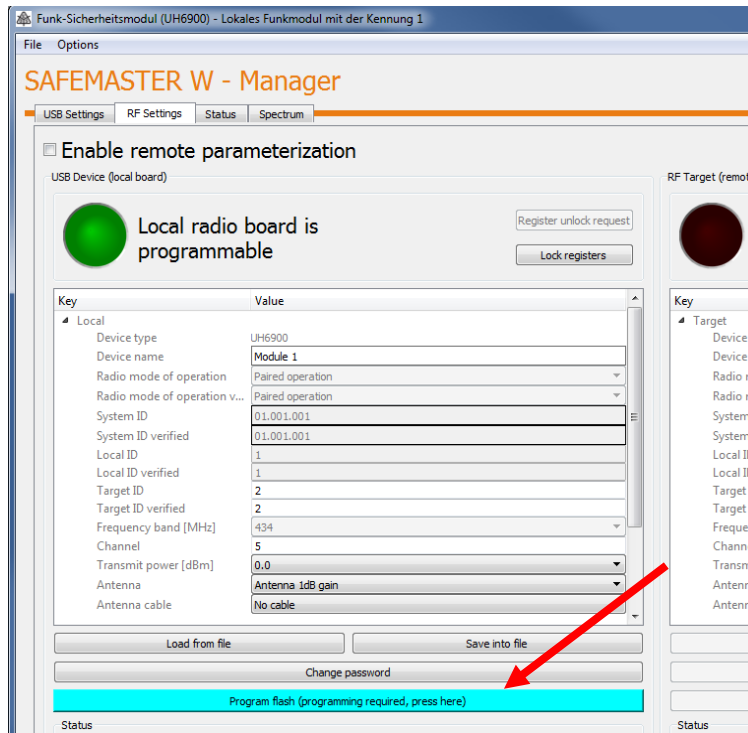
Funk-Sicherheitsmodul (UH6900) - Lokales Funkmodul mit der Kennung 1

File Options

SAFEMASTER W - Manager

USB Settings | RF Settings | Status | Spectrum

Enable remote parameterization

USB Device (local board)

Local radio board is programmable

Register unlock request

Lock registers

| Key | Value |
|---|---|
| Local | |
| Device type | UH6900 |
| Device name | Module 1 |
| Radio mode of operation | Paired operation |
| Radio mode of operation v... | Paired operation |
| System ID | 01.001.001 |
| System ID verified | 01.001.001 |
| Local ID | 1 |
| Local ID verified | 1 |
| Target ID | 2 |
| Target ID verified | 2 |
| Frequency band [MHz] | 434 |
| Channel | 5 |
| Transmit power [dBm] | 0.0 |
| Antenna | Antenna 1dB gain |
| Antenna cable | No cable |

Load from file

Save into file

Change password

Program flash (programming required, press here)

Status

RF Target (remo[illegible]

Key

Target

Device

Device

Radio r

Radio r

System

System

Local II

Local II

Target

Target

Freque

Chann

Transm

Antenn

Antenn

Status